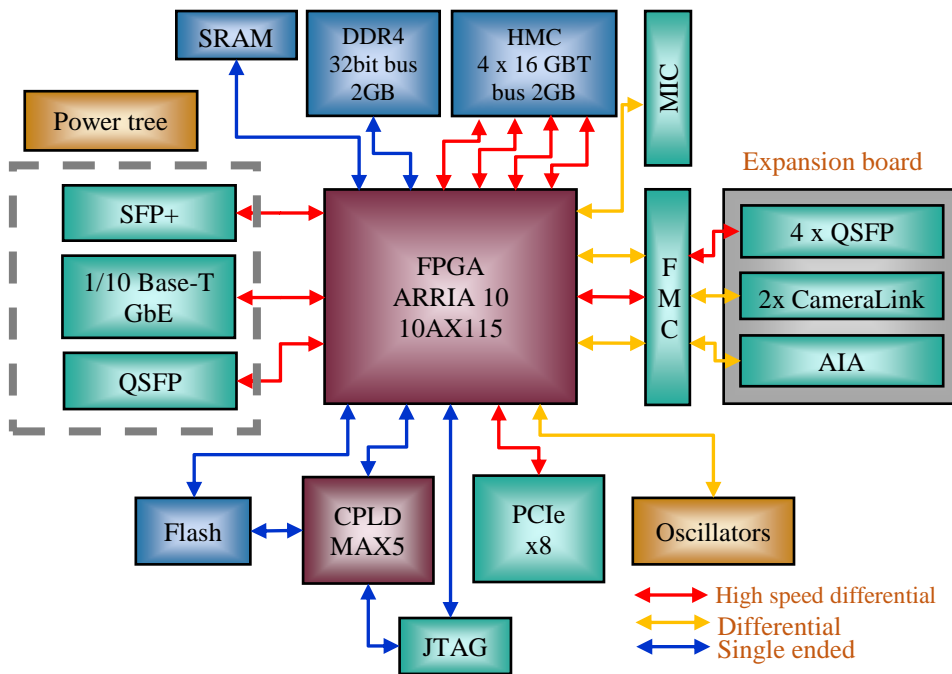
SRAM

DDR4
32bit bus
2GB

HMC
4 x 16 GBT
bus 2GB

MIC

Power tree

Expansion board

SFP+

1/10 Base-T
GbE

QSFP

FPGA
ARRIA 10
10AX115

F
M
C

4 x QSFP

2x CameraLink

AIA

Flash

CPLD
MAX5

PCIe
x8

Oscillators

JTAG

High speed differential
Differential
Single ended